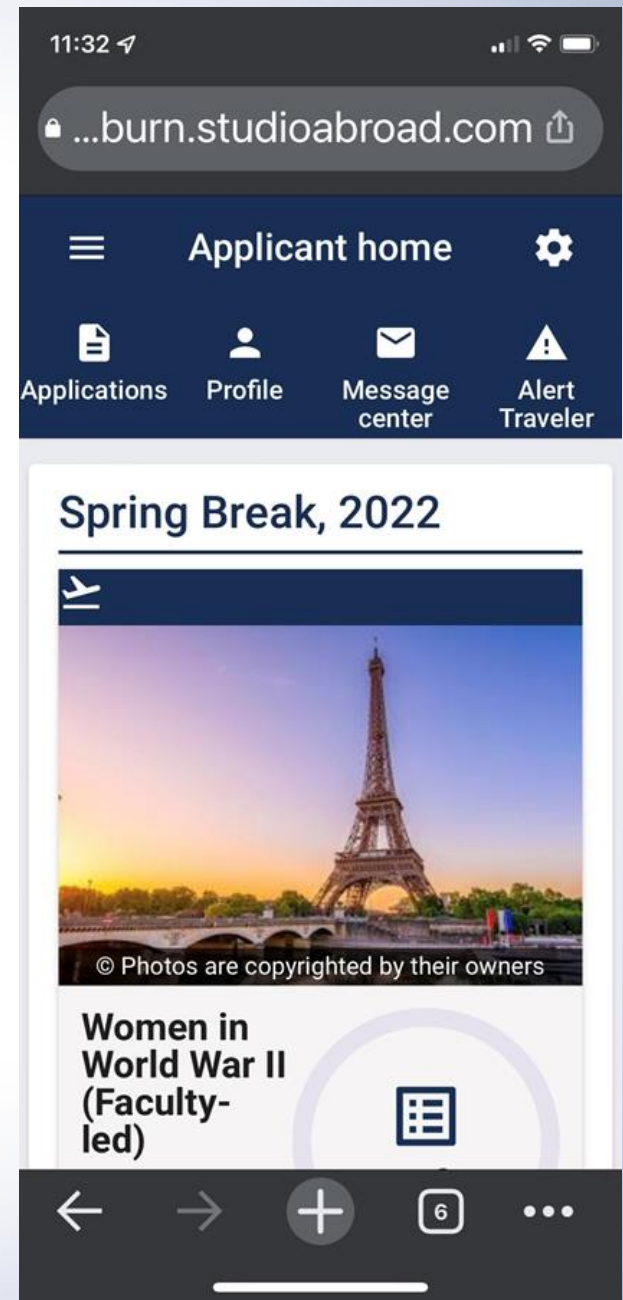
11:32

...burn.studioabroad.com

Applicant home

Applications Profile Message center Alert Traveler

Spring Break, 2022

© Photos are copyrighted by their owners

Women in World War II (Faculty-led)

6